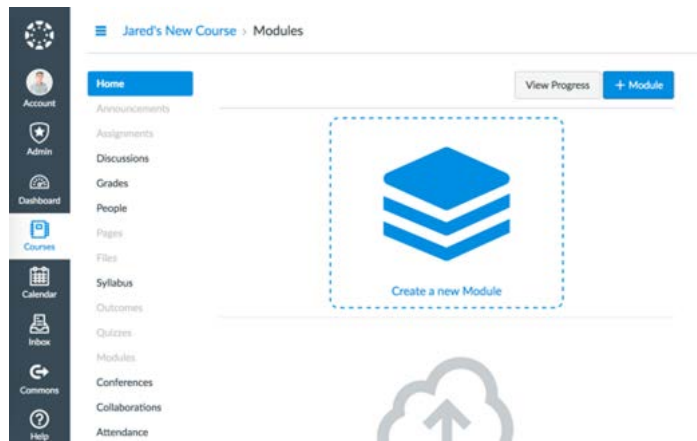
Jared's New Course > Modules

Account
Admin
Dashboard
Courses
Calendar
Inbox
Commons
Help

Home
Announcements
Assignments
Discussions
Grades
People
Pages
Files
Syllabus
Outcomes
Quizzes
Modules
Conferences
Collaborations
Attendance

View Progress
+ Module

Create a new Module